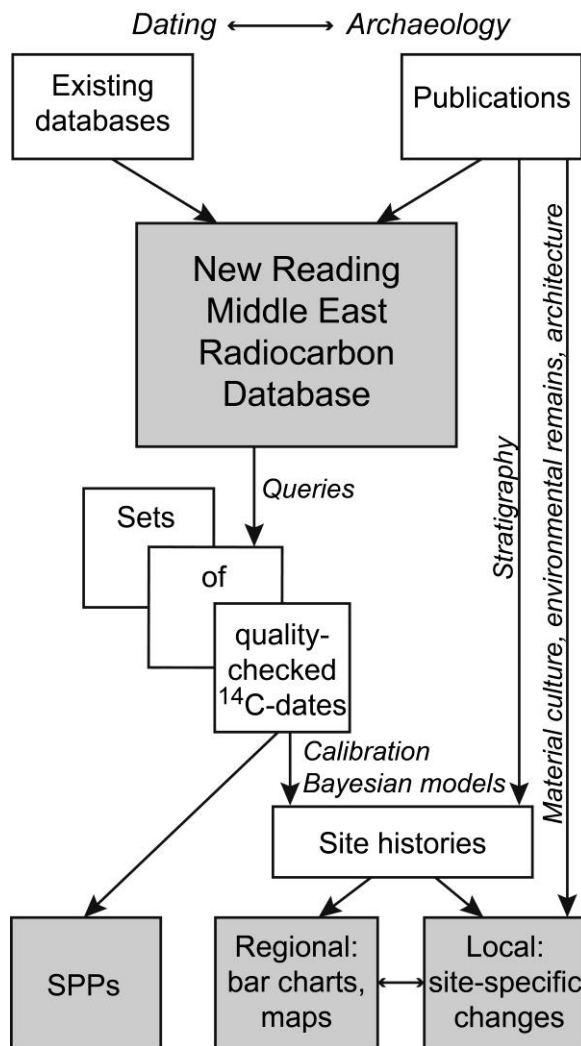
Dating ⟷ Archaeology

Existing databases

Publications

New Reading Middle East Radiocarbon Database

Queries

Sets

of

quality-checked $^{14}$C-dates

Stratigraphy

Material culture, environmental remains, architecture

Calibration
Bayesian models

Site histories

SPPs

Regional: bar charts, maps

Local: site-specific changes